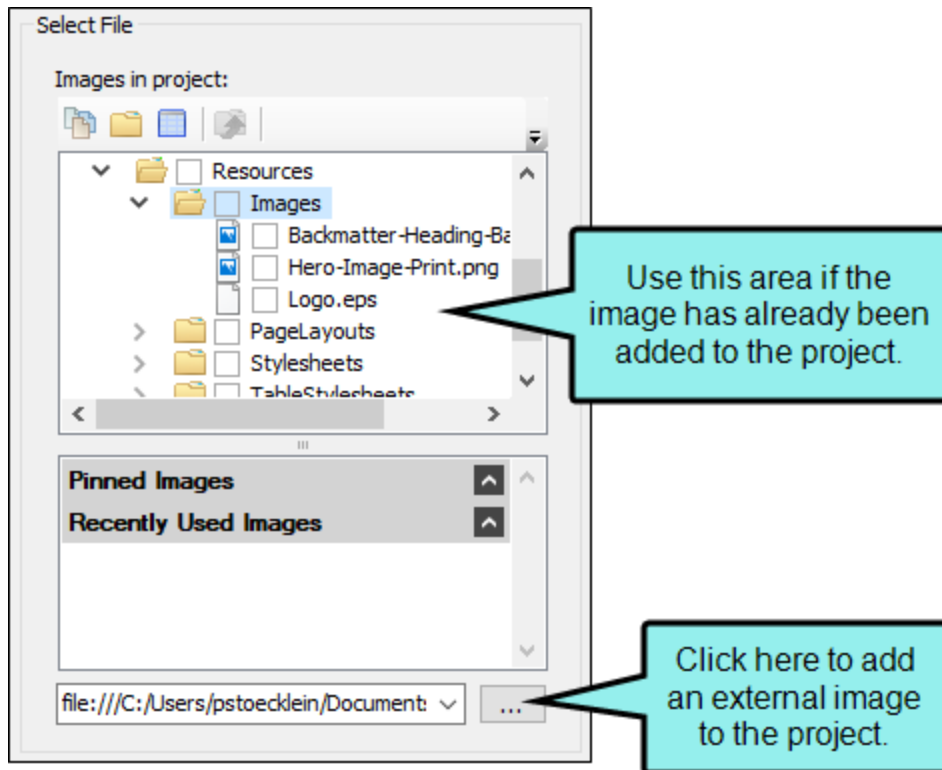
Select File

Images in project:

Resources

Images

Backmatter-Heading-Ba

Hero-Image-Print.png

Logo.eps

PageLayouts

Stylesheets

TableStylesheets

Use this area if the image has already been added to the project.

Pinned Images

Recently Used Images

file:///C:/Users/pstoecklein/Document:

...

Click here to add an external image to the project.